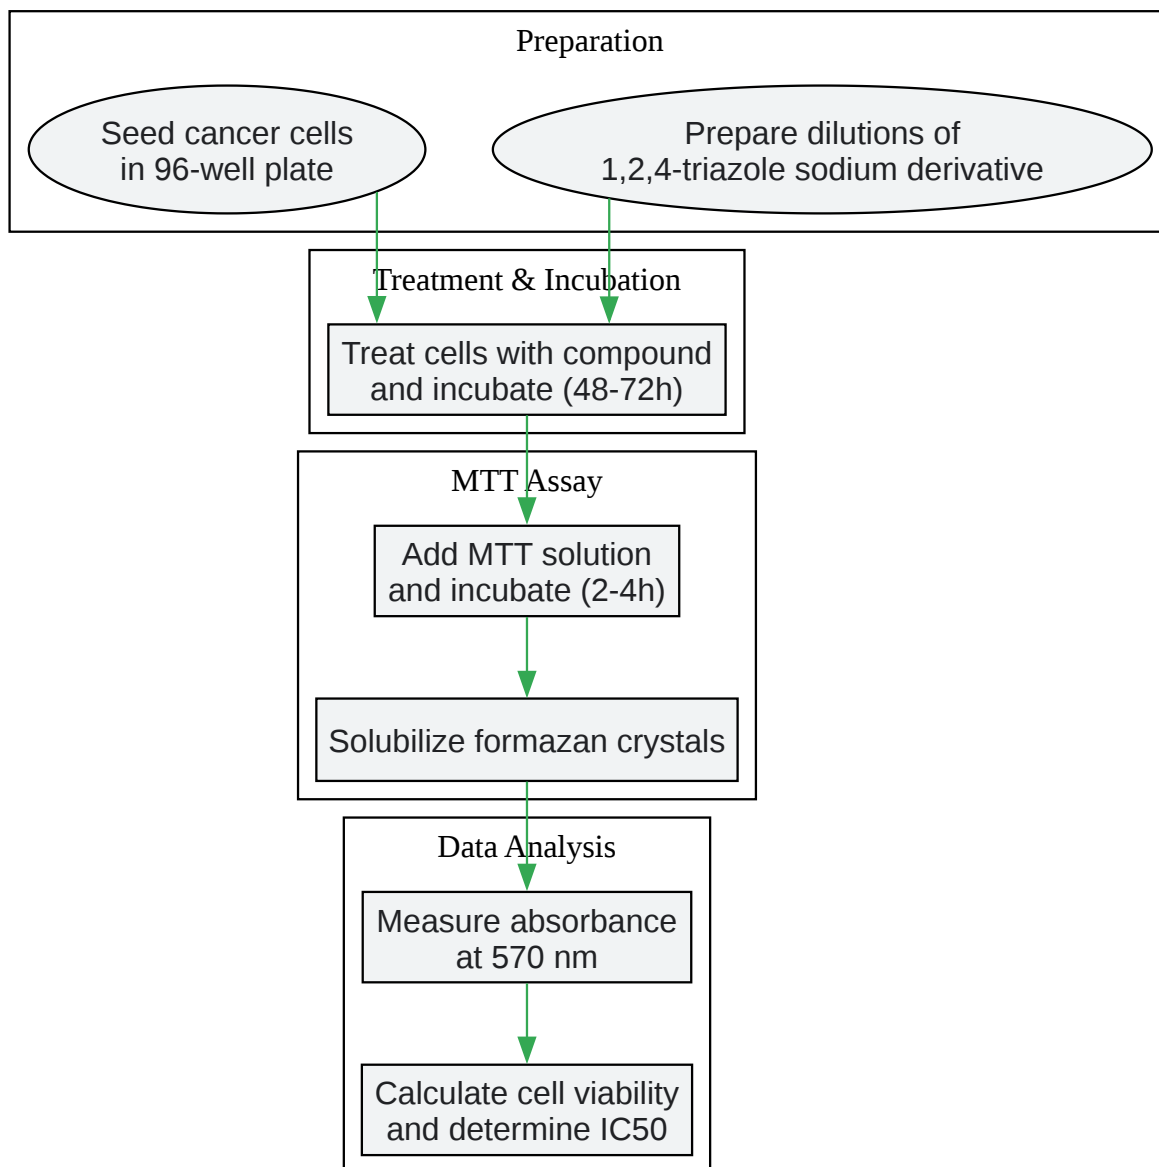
Preparation

Seed cancer cells in 96-well plate

Prepare dilutions of 1,2,4-triazole sodium derivative

Treatment & Incubation

Treat cells with compound and incubate (48-72h)

MTT Assay

Add MTT solution and incubate (2-4h)

Solubilize formazan crystals

Data Analysis

Measure absorbance at 570 nm

Calculate cell viability and determine IC50